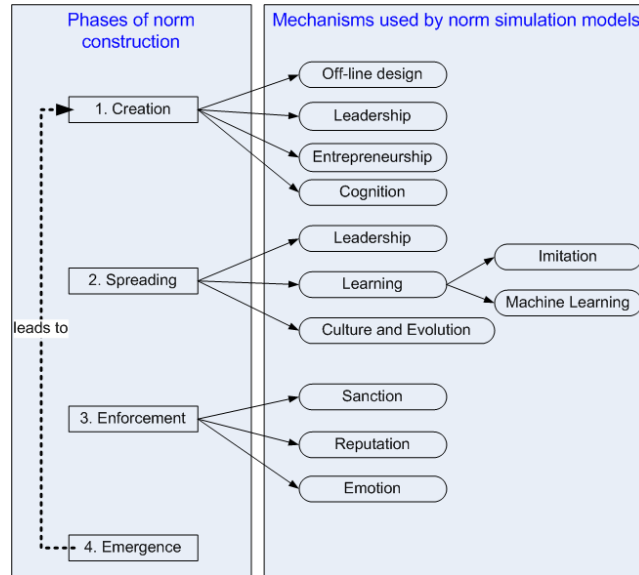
Phases of norm construction

Mechanisms used by norm simulation models

1. Creation

Off-line design

Leadership

Entrepreneurship

Cognition

2. Spreading

Leadership

Learning

Imitation

Machine Learning

Culture and Evolution

leads to

3. Enforcement

Sanction

Reputation

Emotion

4. Emergence